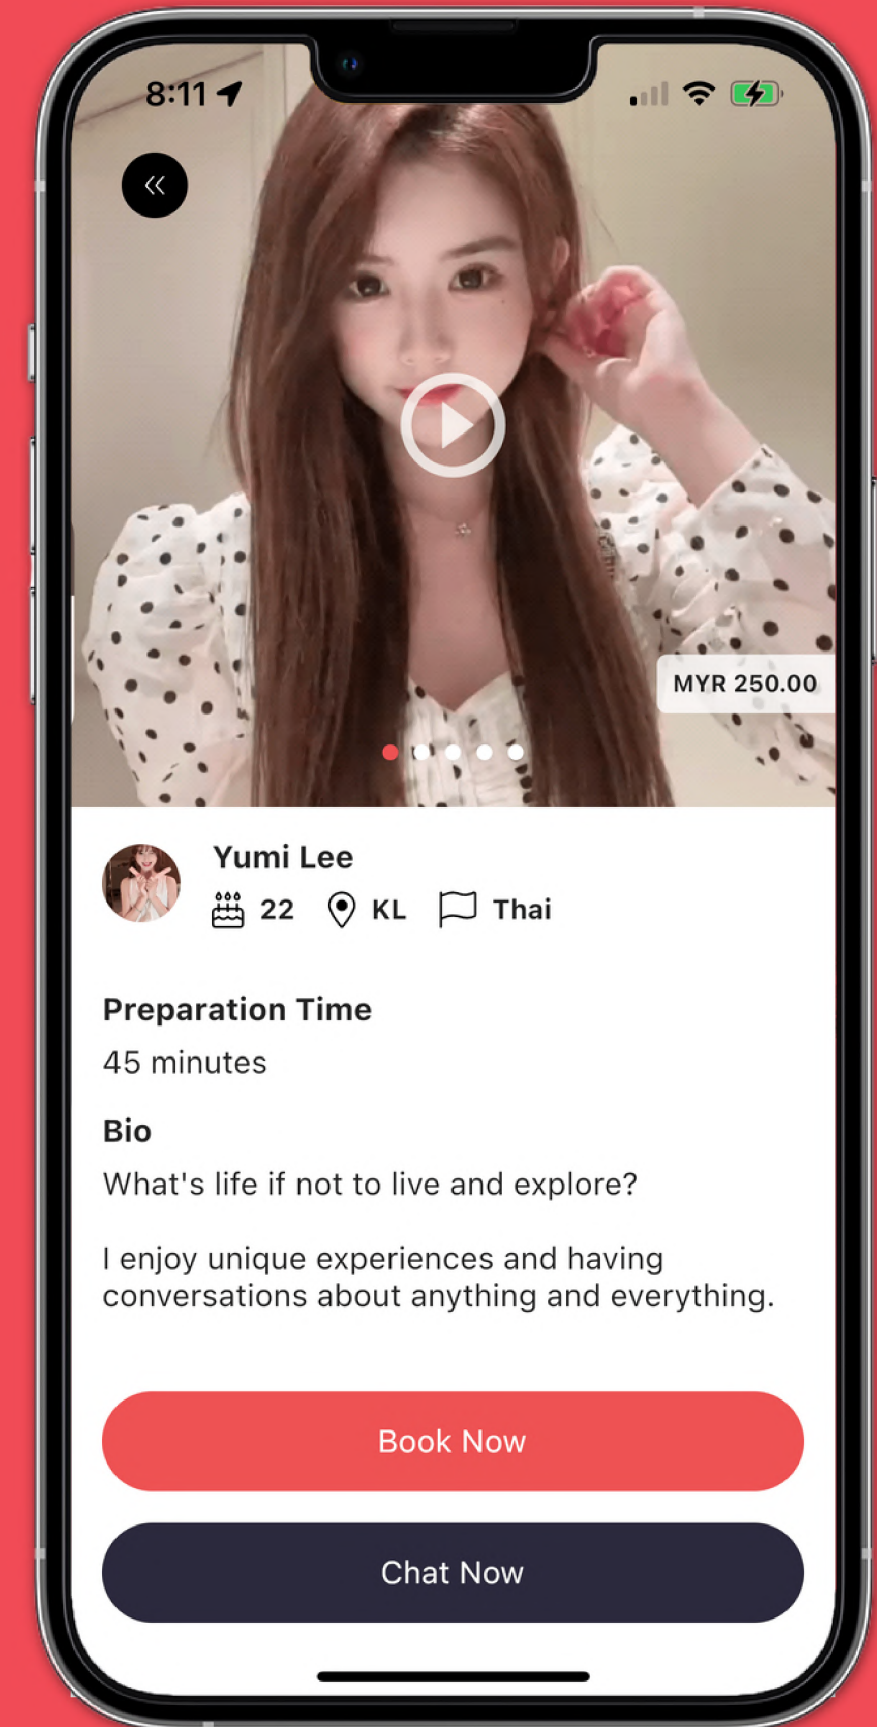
8:11

MYR 250.00

Yumi Lee
22 KL Thai

Preparation Time
45 minutes

Bio
What's life if not to live and explore?

I enjoy unique experiences and having conversations about anything and everything.

Book Now

Chat Now